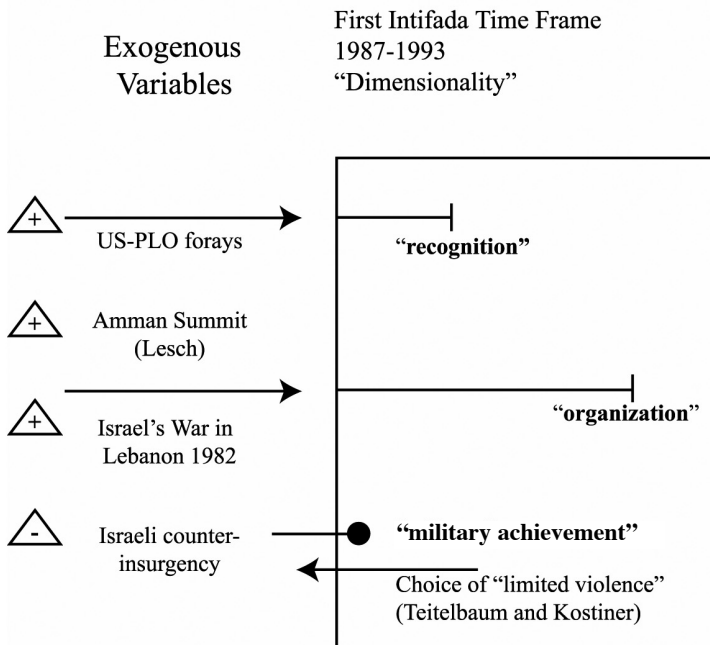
Exogenous Variables

First Intifada Time Frame
1987-1993
“Dimensionality”

+

US-PLO forays

“recognition”

+

Amman Summit (Lesch)

+

Israel’s War in Lebanon 1982

“organization”

-

Israeli counter-insurgency

“military achievement”

Choice of “limited violence” (Teitelbaum and Kostiner)